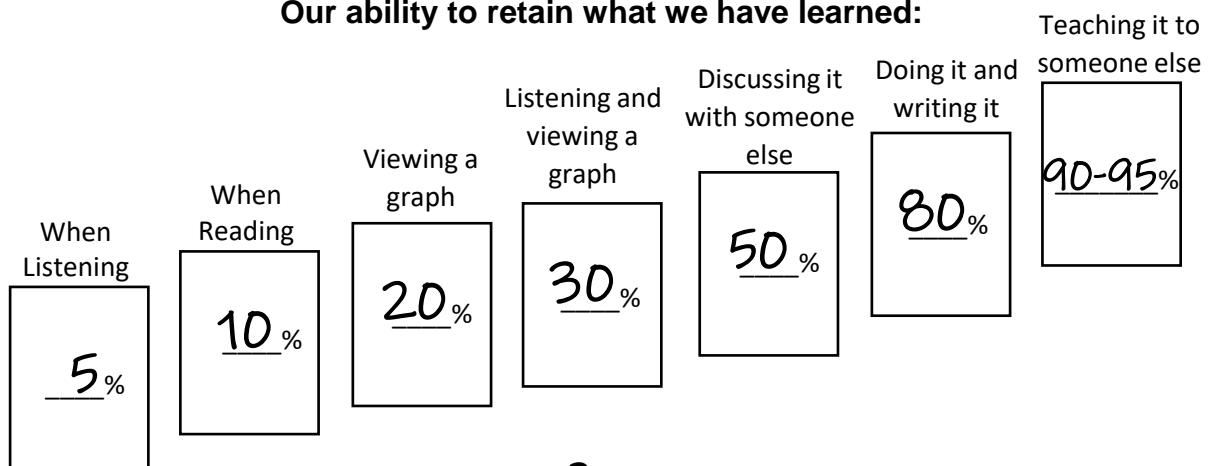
**Our ability to retain what we have learned:**

When Listening
5%

When Reading
10%

Viewing a graph
20%

Listening and viewing a graph
30%

Discussing it with someone else
50%

Doing it and writing it
80%

Teaching it to someone else
90-95%